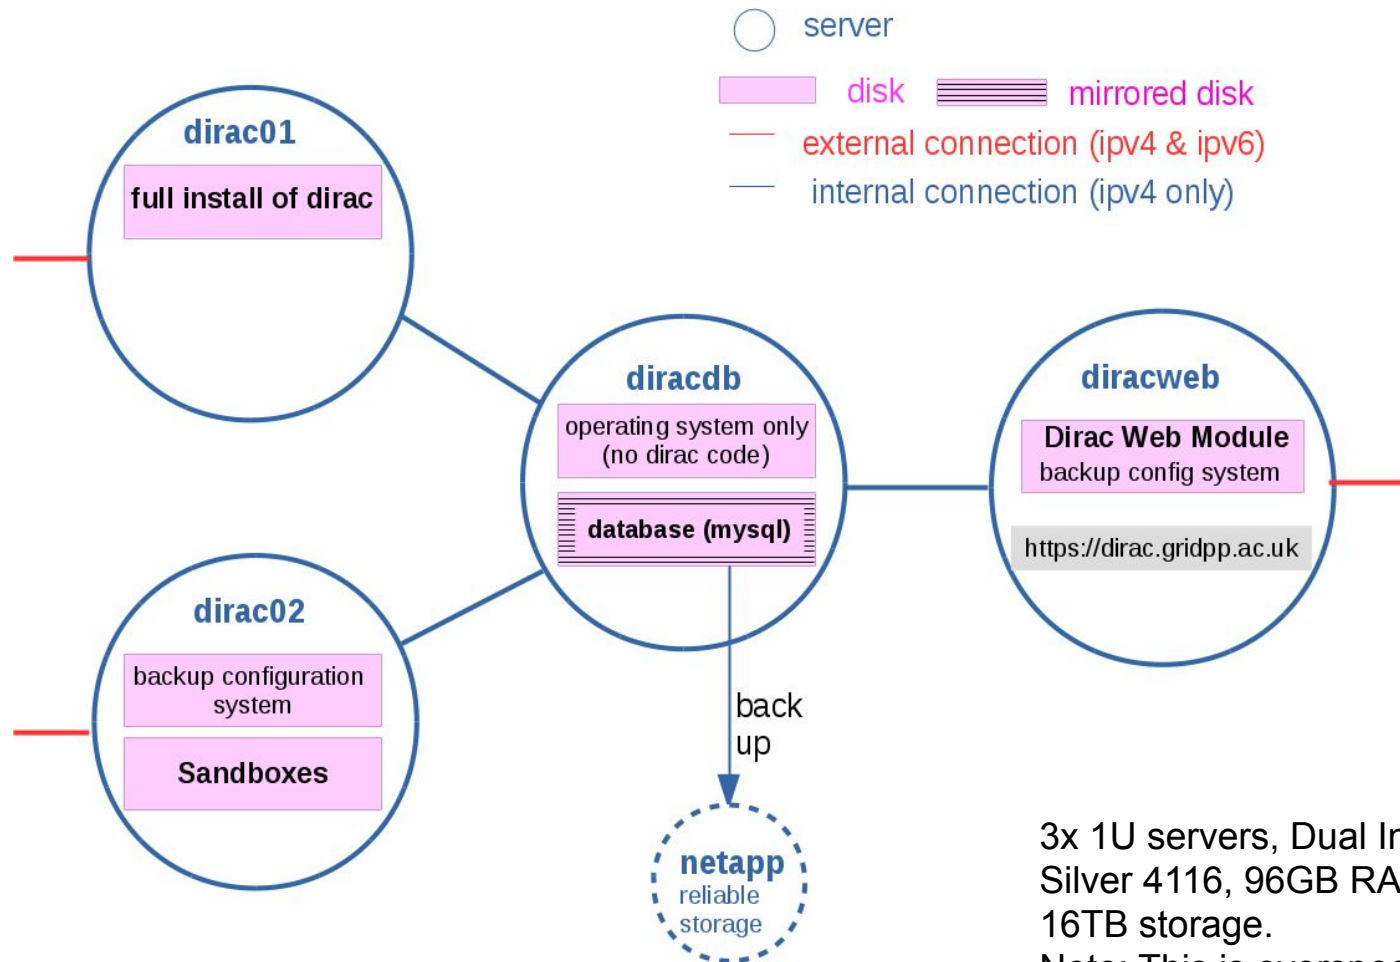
server

disk

mirrored disk

external connection (ipv4 & ipv6)

internal connection (ipv4 only)

dirac01

full install of dirac

diracdb

operating system only (no dirac code)

database (mysql)

diracweb

Dirac Web Module

backup config system

https://dirac.gridpp.ac.uk

dirac02

backup configuration system

Sandboxes

back up

netapp

reliable storage

3x 1U servers, Dual In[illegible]

Silver 4116, 96GB RA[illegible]

16TB storage.

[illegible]